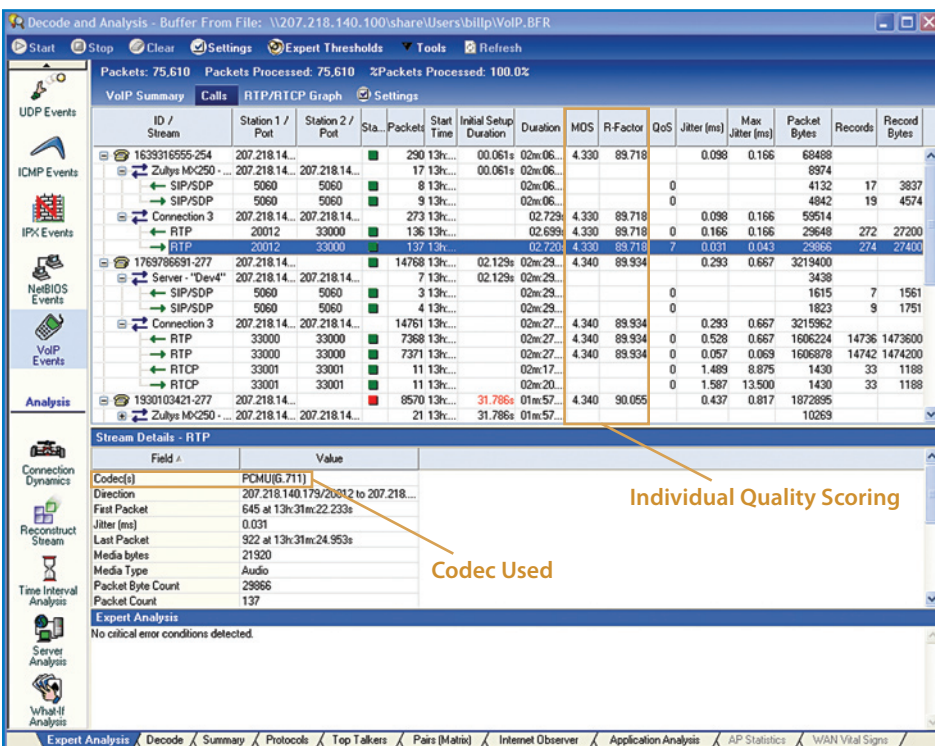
Decode and Analysis - Buffer From File: \\207.218.140.100\share\Users\billp\VoIP.BFR

Start Stop Clear Settings Expert Thresholds Tools Refresh

Packets: 75,610 Packets Processed: 75,610 %Packets Processed: 100.0%

VoIP Summary Calls RTP/RTCP Graph Settings

UDP Events
ICMP Events
IPX Events
NetBIOS Events
VoIP Events
Analysis
Connection Dynamics
Reconstruct Stream
Time Interval Analysis
Server Analysis
What-If Analysis

| ID / Stream | Station 1 / Port | Station 2 / Port | Sta... | Packets | Start Time | Initial Setup Duration | Duration | MOS | R-Factor | QoS | Jitter (ms) | Max Jitter (ms) | Packet Bytes | Records | Record Bytes |
|---|---|---|---|---|---|---|---|---|---|---|---|---|---|---|---|
| 1639316555-254 | 207.218.14... | | | 290 | 13h:... | 00.061s | 02m:06... | 4.330 | 89.718 | | 0.098 | 0.166 | 68488 | | |
| Zultys MX250 - ... | 207.218.14... | 207.218.14... | | 17 | 13h:... | 00.061s | 02m:06... | | | | | | 8974 | | |
| ← SIP/SDP | 5060 | 5060 | | 8 | 13h:... | | 02m:06... | | | 0 | | | 4132 | 17 | 3837 |
| → SIP/SDP | 5060 | 5060 | | 9 | 13h:... | | 02m:06... | | | 0 | | | 4842 | 19 | 4574 |
| Connection 3 | 207.218.14... | 207.218.14... | | 273 | 13h:... | | 02.729s | 4.330 | 89.718 | | 0.098 | 0.166 | 59514 | | |
| ← RTP | 20012 | 33000 | | 136 | 13h:... | | 02.699s | 4.330 | 89.718 | 0 | 0.166 | 0.166 | 29648 | 272 | 27200 |
| → RTP | 20012 | 33000 | | 137 | 13h:... | | 02.720s | 4.330 | 89.718 | 7 | 0.031 | 0.043 | 29866 | 274 | 27400 |
| 1769786691-277 | 207.218.14... | | | 14768 | 13h:... | 02.129s | 02m:29... | 4.340 | 89.934 | | 0.293 | 0.667 | 3219400 | | |
| Server - "Dev4" | 207.218.14... | 207.218.14... | | 7 | 13h:... | 02.129s | 02m:29... | | | | | | 3438 | | |
| ← SIP/SDP | 5060 | 5060 | | 3 | 13h:... | | 02m:29... | | | 0 | | | 1615 | 7 | 1561 |
| → SIP/SDP | 5060 | 5060 | | 4 | 13h:... | | 02m:29... | | | 0 | | | 1823 | 9 | 1751 |
| Connection 3 | 207.218.14... | 207.218.14... | | 14761 | 13h:... | | 02m:27... | 4.340 | 89.934 | | 0.293 | 0.667 | 3215962 | | |
| ← RTP | 33000 | 33000 | | 7368 | 13h:... | | 02m:27... | 4.340 | 89.934 | 0 | 0.528 | 0.667 | 1606224 | 14736 | 1473600 |
| → RTP | 33000 | 33000 | | 7371 | 13h:... | | 02m:27... | 4.340 | 89.934 | 0 | 0.057 | 0.069 | 1606878 | 14742 | 1474200 |
| ← RTCP | 33001 | 33001 | | 11 | 13h:... | | 02m:17... | | | 0 | 1.489 | 8.875 | 1430 | 33 | 1188 |
| → RTCP | 33001 | 33001 | | 11 | 13h:... | | 02m:20... | | | 0 | 1.587 | 13.500 | 1430 | 33 | 1188 |
| 1930103421-277 | 207.218.14... | | | 8570 | 13h:... | 31.786s | 01m:57... | 4.340 | 90.055 | | 0.437 | 0.817 | 1872895 | | |
| Zultys MX250 - ... | 207.218.14... | 207.218.14... | | 21 | 13h:... | 31.786s | 01m:57... | | | | | | 10269 | | |

Stream Details - RTP

| Field | Value |
|---|---|
| Codec(s) | PCMU(G.711) |
| Direction | 207.218.140.179/20012 to 207.218.... |
| First Packet | 645 at 13h:31m:22.233s |
| Jitter (ms) | 0.031 |
| Last Packet | 922 at 13h:31m:24.953s |
| Media bytes | 21920 |
| Media Type | Audio |
| Packet Byte Count | 29866 |
| Packet Count | 137 |

Individual Quality Scoring

Codec Used

Expert Analysis
No critical error conditions detected.

Expert Analysis Decode Summary Protocols Top Talkers Pairs (Matrix) Internet Observer Application Analysis AP Statistics WAN Vital Signs